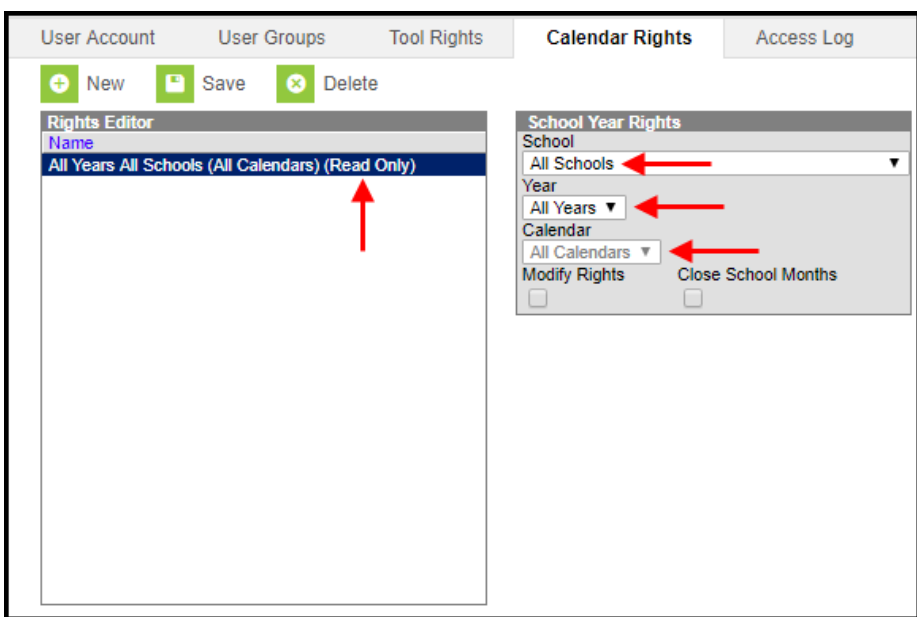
User Account
User Groups
Tool Rights
Calendar Rights
Access Log

New
Save
Delete

Rights Editor
Name
All Years All Schools (All Calendars) (Read Only)

School Year Rights
School
All Schools
Year
All Years
Calendar
All Calendars
Modify Rights
Close School Months